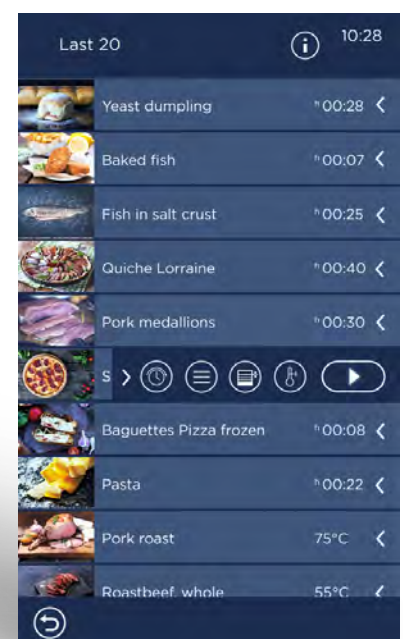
Last 20

10:28

Yeast dumpling
h 00:28

Baked fish
h 00:07

Fish in salt crust
h 00:25

Quiche Lorraine
h 00:40

Pork medallions
h 00:30

S

Baguettes Pizza frozen
h 00:08

Pasta
h 00:22

Pork roast
75°C

Roastbeef, whole
55°C